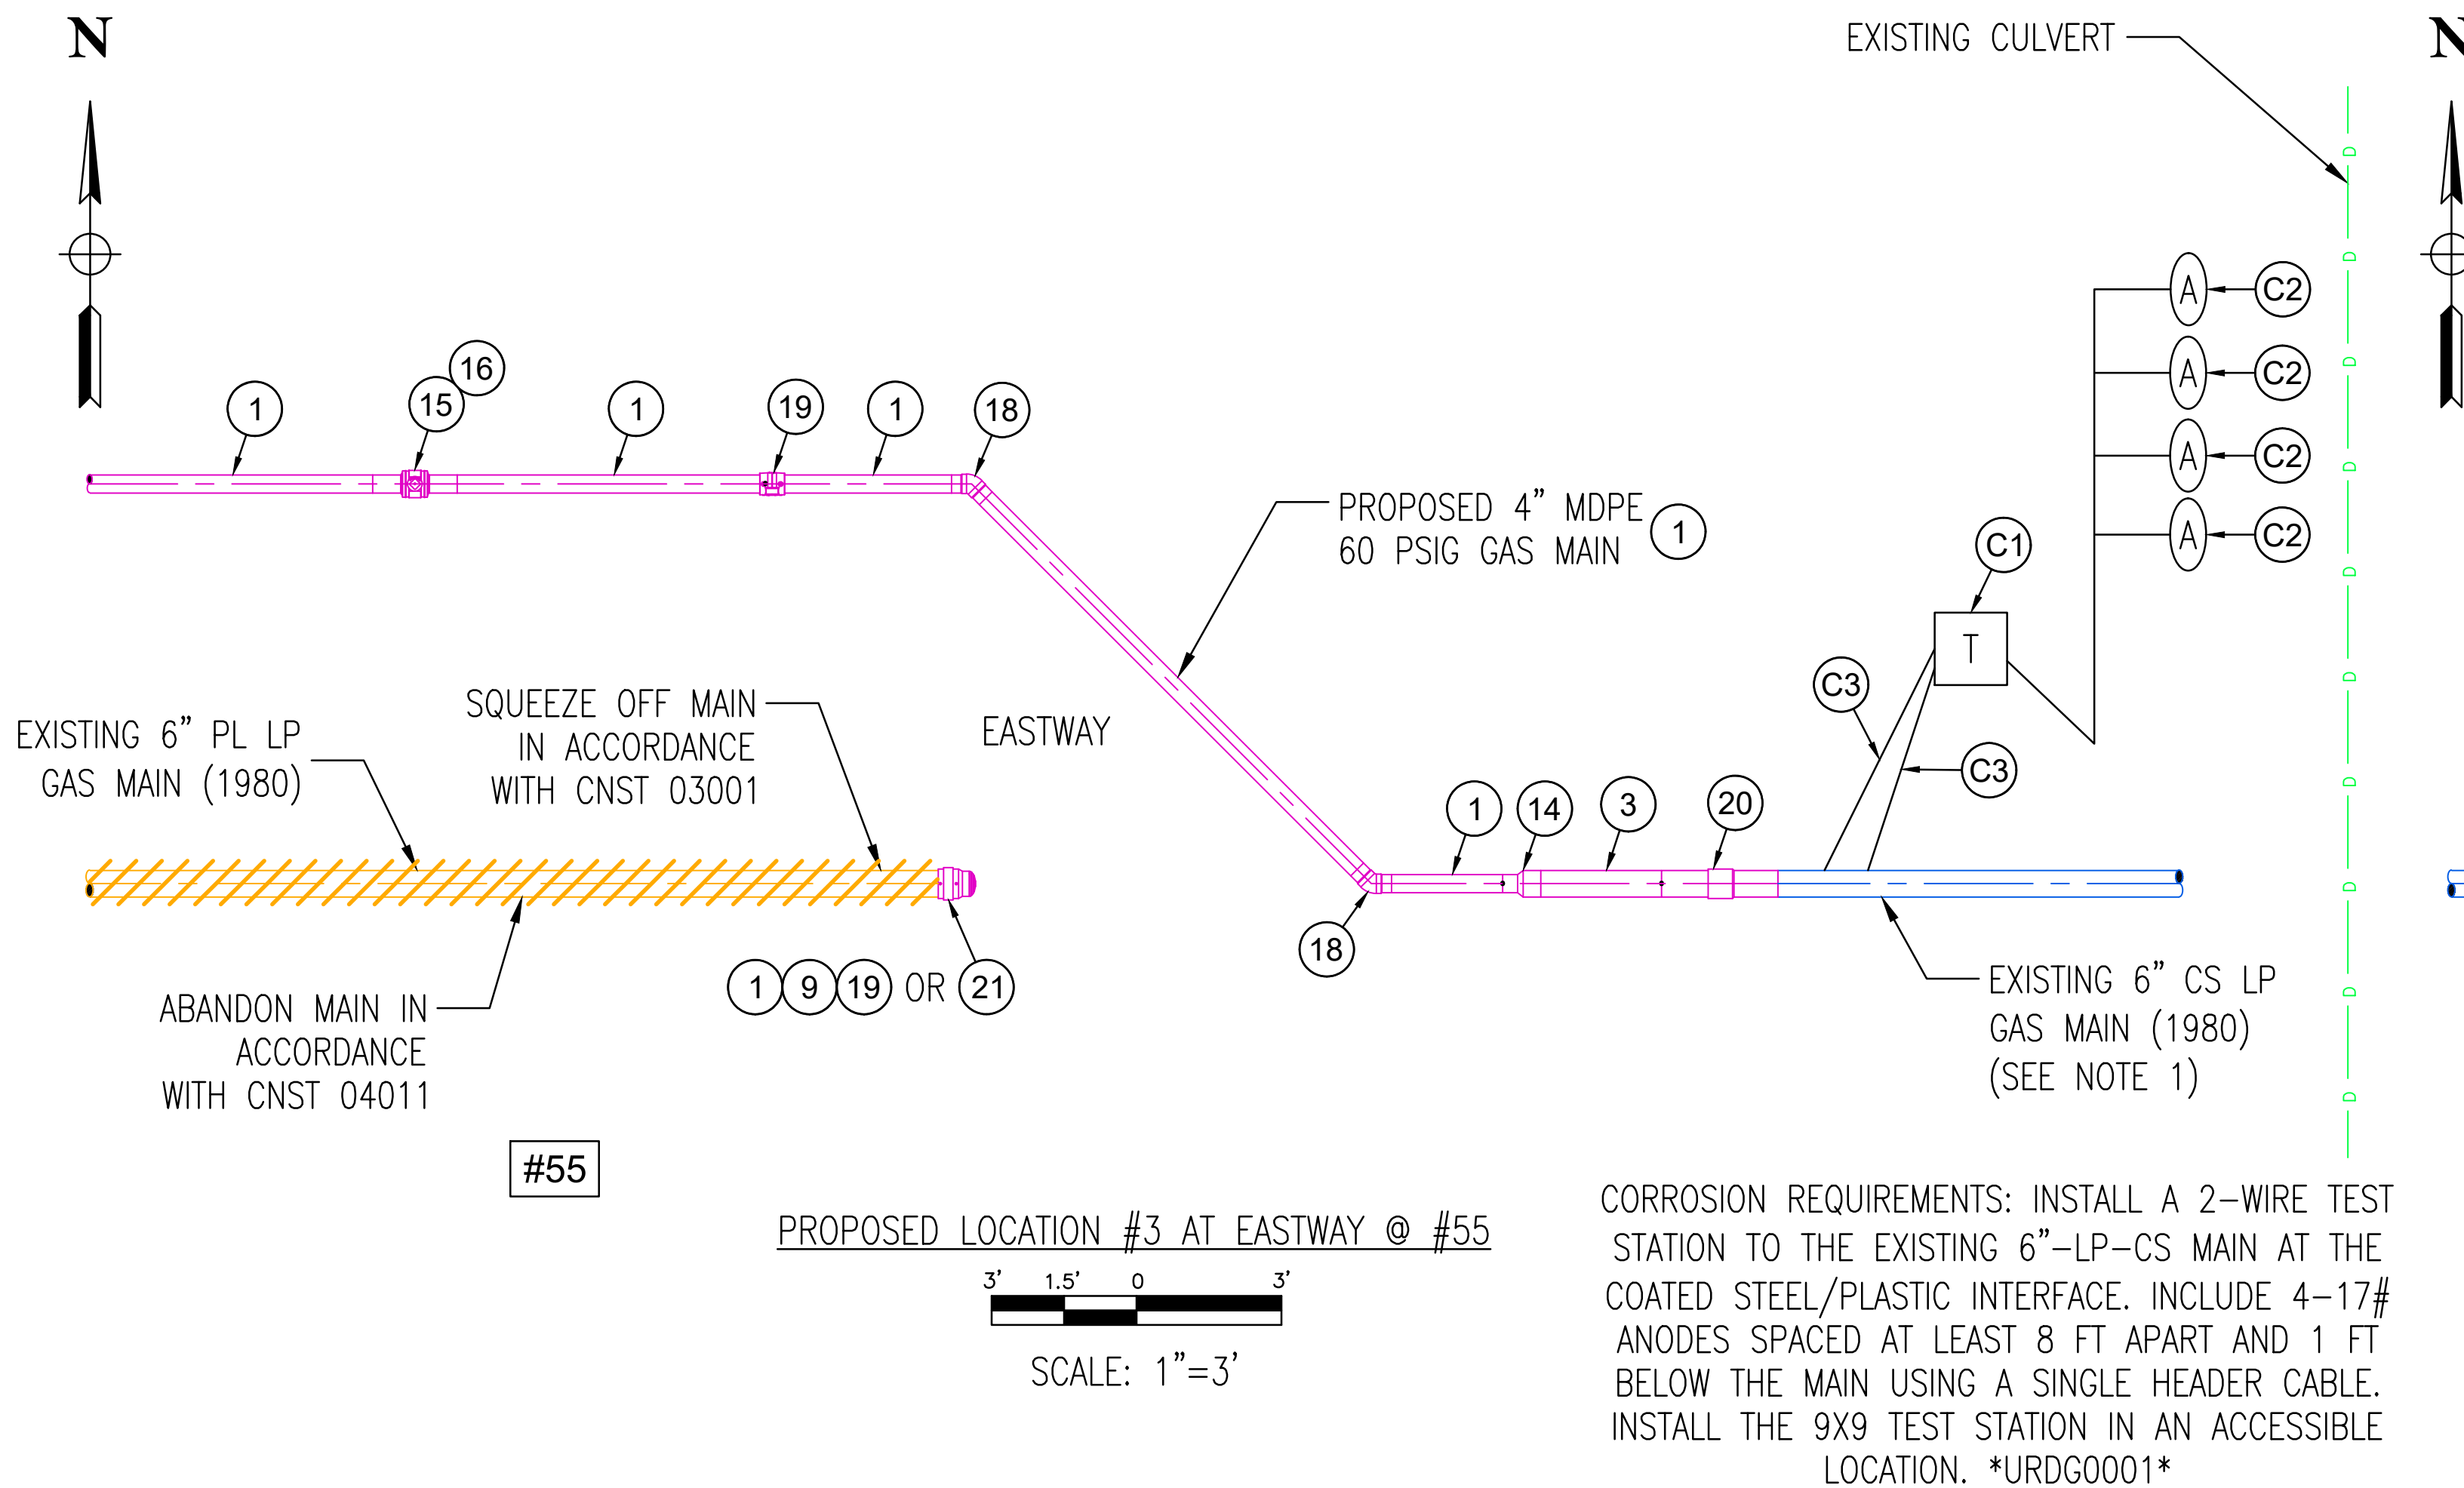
N

EXISTING CULVERT

N

16
1 15 1 19 1 18

PROPOSED 4" MDPE
60 PSIG GAS MAIN 1

A C2
A C2
A C2
A C2

C1
T

C3
C3

SQUEEZE OFF MAIN
IN ACCORDANCE
WITH CNST 03001

EXISTING 6" PL LP
GAS MAIN (1980)

EASTWAY

1 14 3 20

18

1 9 19 OR 21

ABANDON MAIN IN
ACCORDANCE
WITH CNST 04011

EXISTING 6" CS LP
GAS MAIN (1980)
(SEE NOTE 1)

#55

PROPOSED LOCATION #3 AT EASTWAY @ #55

3' 1.5' 0 3'

SCALE: 1"=3'

CORROSION REQUIREMENTS: INSTALL A 2-WIRE TEST STATION TO THE EXISTING 6"-LP-CS MAIN AT THE COATED STEEL/PLASTIC INTERFACE. INCLUDE 4-17# ANODES SPACED AT LEAST 8 FT APART AND 1 FT BELOW THE MAIN USING A SINGLE HEADER CABLE. INSTALL THE 9X9 TEST STATION IN AN ACCESSIBLE LOCATION. *URDG0001*